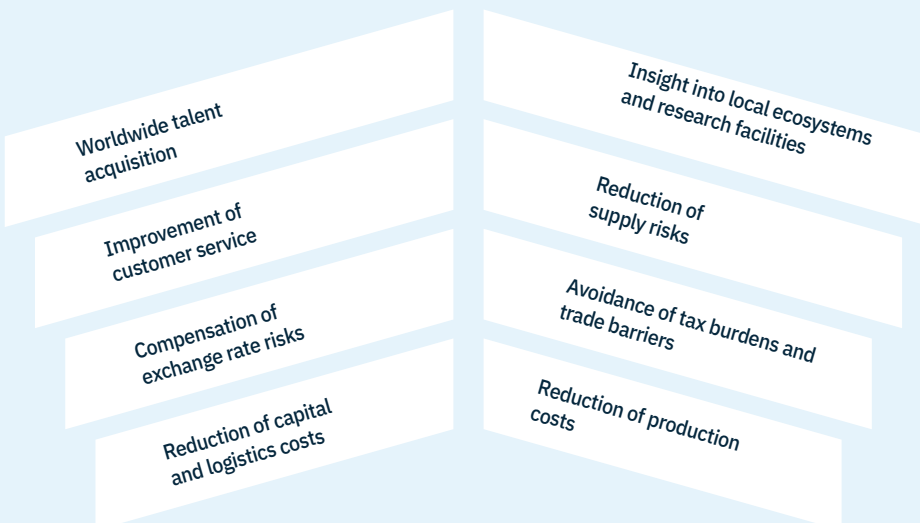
Worldwide talent acquisition

Improvement of customer service

Compensation of exchange rate risks

Reduction of capital and logistics costs

Insight into local ecosystems and research facilities

Reduction of supply risks

Avoidance of tax burdens and trade barriers

Reduction of production costs